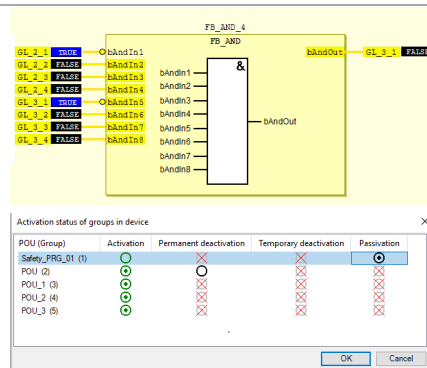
FB_AND_4

FB_AND

GL_2_1 TRUE bAndIn1
GL_2_2 FALSE bAndIn2
GL_2_3 FALSE bAndIn3
GL_2_4 FALSE bAndIn4
GL_3_1 TRUE bAndIn5
GL_3_2 FALSE bAndIn6
GL_3_3 FALSE bAndIn7
GL_3_4 FALSE bAndIn8

bAndOut GL_3_1 FALSE

&

bAndIn1
bAndIn2
bAndIn3
bAndIn4
bAndIn5
bAndIn6
bAndIn7
bAndIn8

bAndOut

Activation status of groups in device

| POU (Group) | Activation | Permanent deactivation | Temporary deactivation | Passivation |
|---|---|---|---|---|
| Safety_PRG_01 (1) | | | | |
| POU (2) | | | | |
| POU_1 (3) | | | | |
| POU_2 (4) | | | | |
| POU_3 (5) | | | | |

OK Cancel